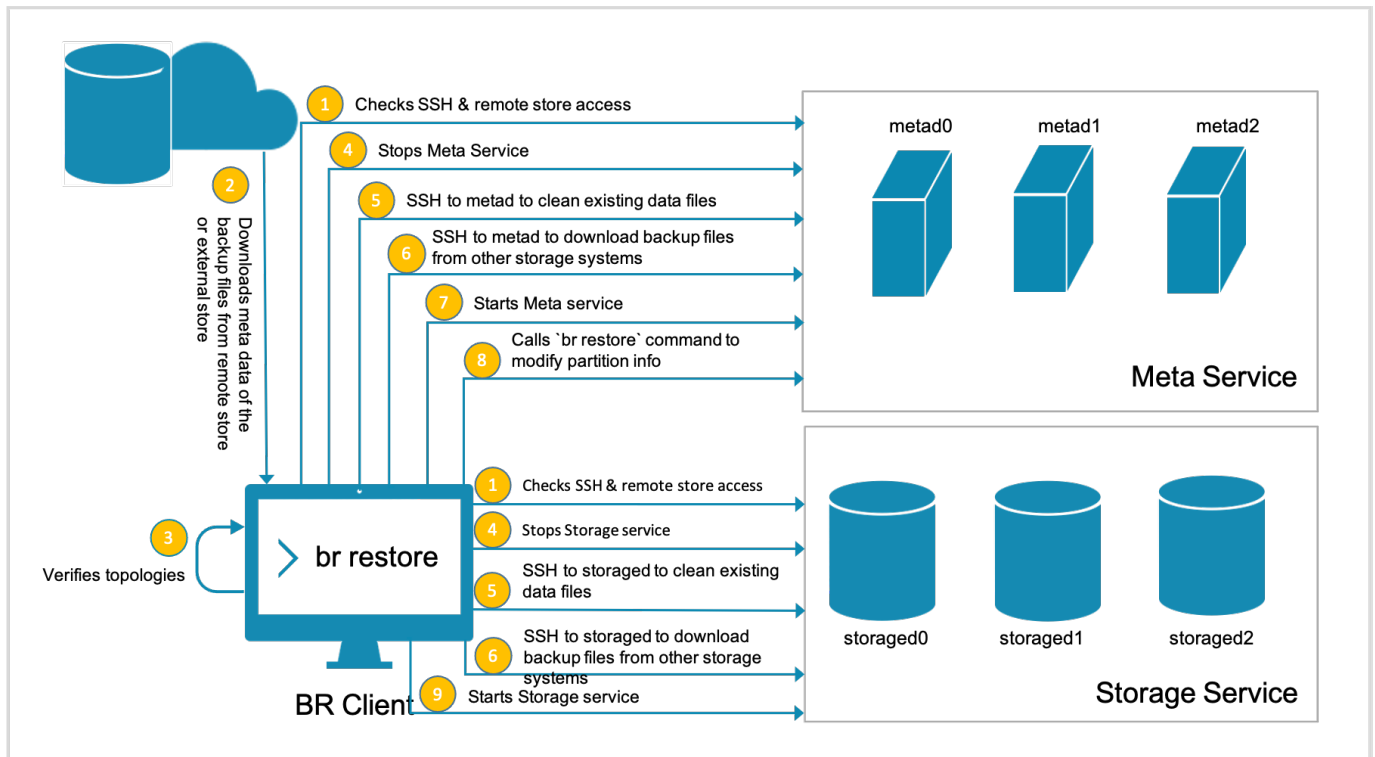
1 Checks SSH & remote store access

4 Stops Meta Service

5 SSH to metad to clean existing data files

6 SSH to metad to download backup files from other storage systems

7 Starts Meta service

8 Calls `br restore` command to modify partition info

metad0

metad1

metad2

Meta Service

2 Downloads meta data of the backup files from remote store or external store

3 Verifies topologies

br restore

BR Client

1 Checks SSH & remote store access

4 Stops Storage service

5 SSH to storaged to clean existing data files

6 SSH to storaged to download backup files from other storage systems

9 Starts Storage service

storaged0

storaged1

storaged2

Storage Service